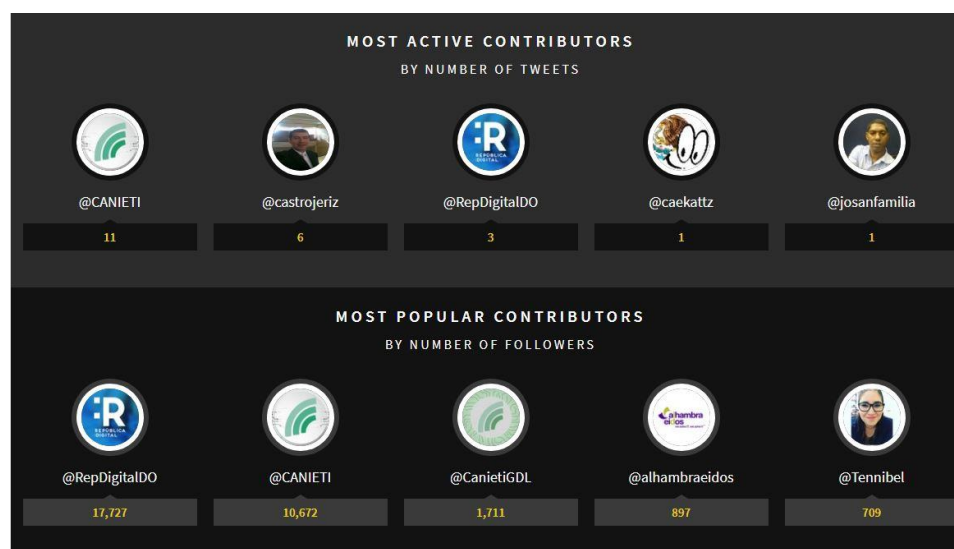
MOST ACTIVE CONTRIBUTORS
BY NUMBER OF TWEETS

@CANIETI
11

@castrojeriz
6

@RepDigitalDO
3

@caekattz
1

@josanfamilia
1

MOST POPULAR CONTRIBUTORS
BY NUMBER OF FOLLOWERS

@RepDigitalDO
17,727

@CANIETI
10,672

@CanietiGDL
1,711

@alhambraeidos
897

@Tennibel
709